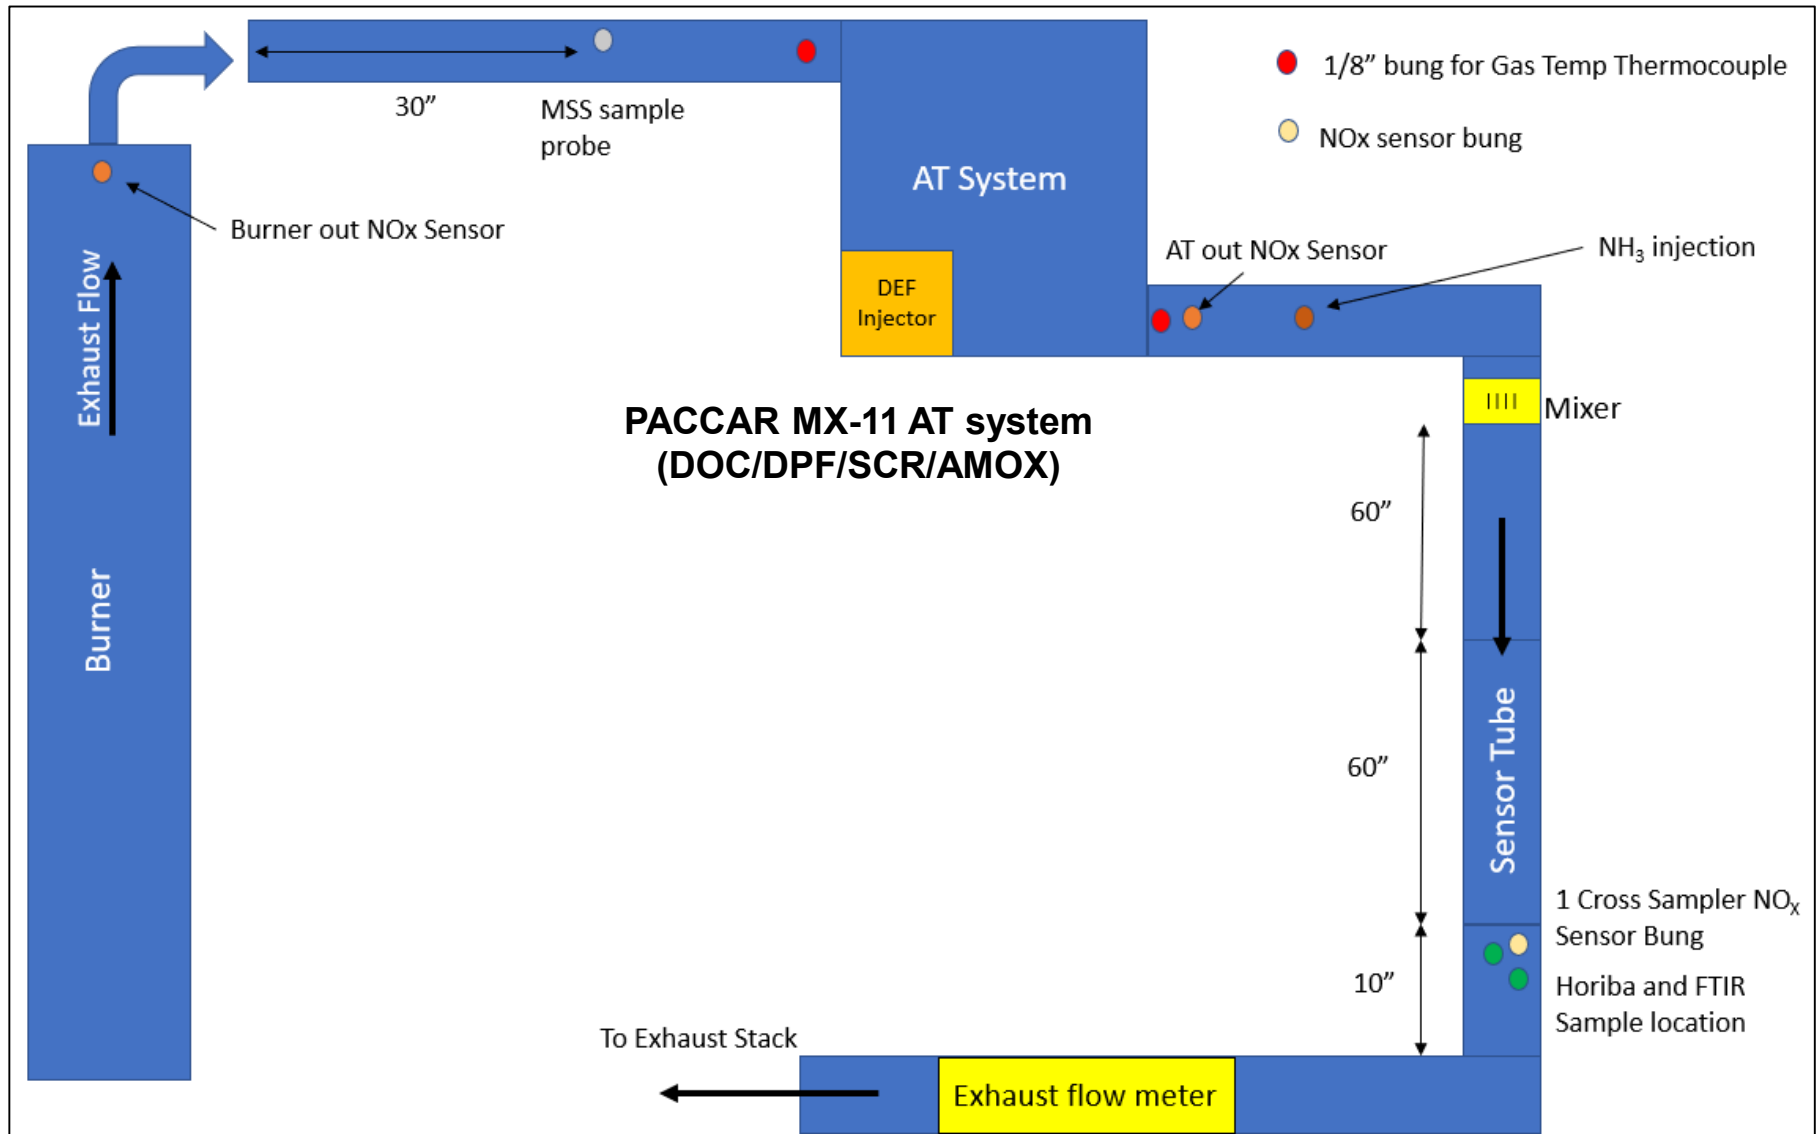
1/8” bung for Gas Temp Thermocouple

NOx sensor bung

30”

MSS sample probe

AT System

Burner out NOx Sensor

Exhaust Flow

DEF Injector

AT out NOx Sensor

$NH_3$ injection

Mixer

PACCAR MX-11 AT system (DOC/DPF/SCR/AMOX)

60”

Burner

60”

Sensor Tube

1 Cross Sampler $NO_x$ Sensor Bung

Horiba and FTIR Sample location

10”

To Exhaust Stack

Exhaust flow meter